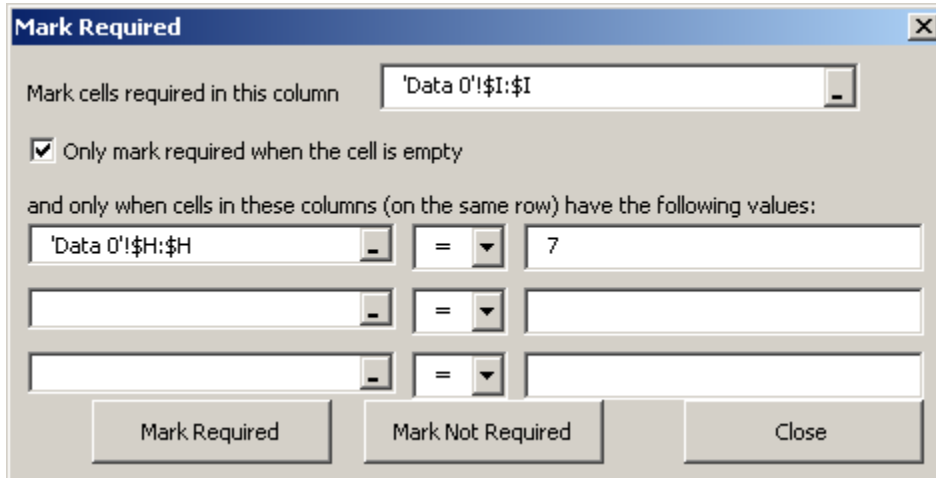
Mark Required

Mark cells required in this column 'Data 0'!$I:$I

Only mark required when the cell is empty

and only when cells in these columns (on the same row) have the following values:

'Data 0'!$H:$H = 7

=

=

Mark Required Mark Not Required Close